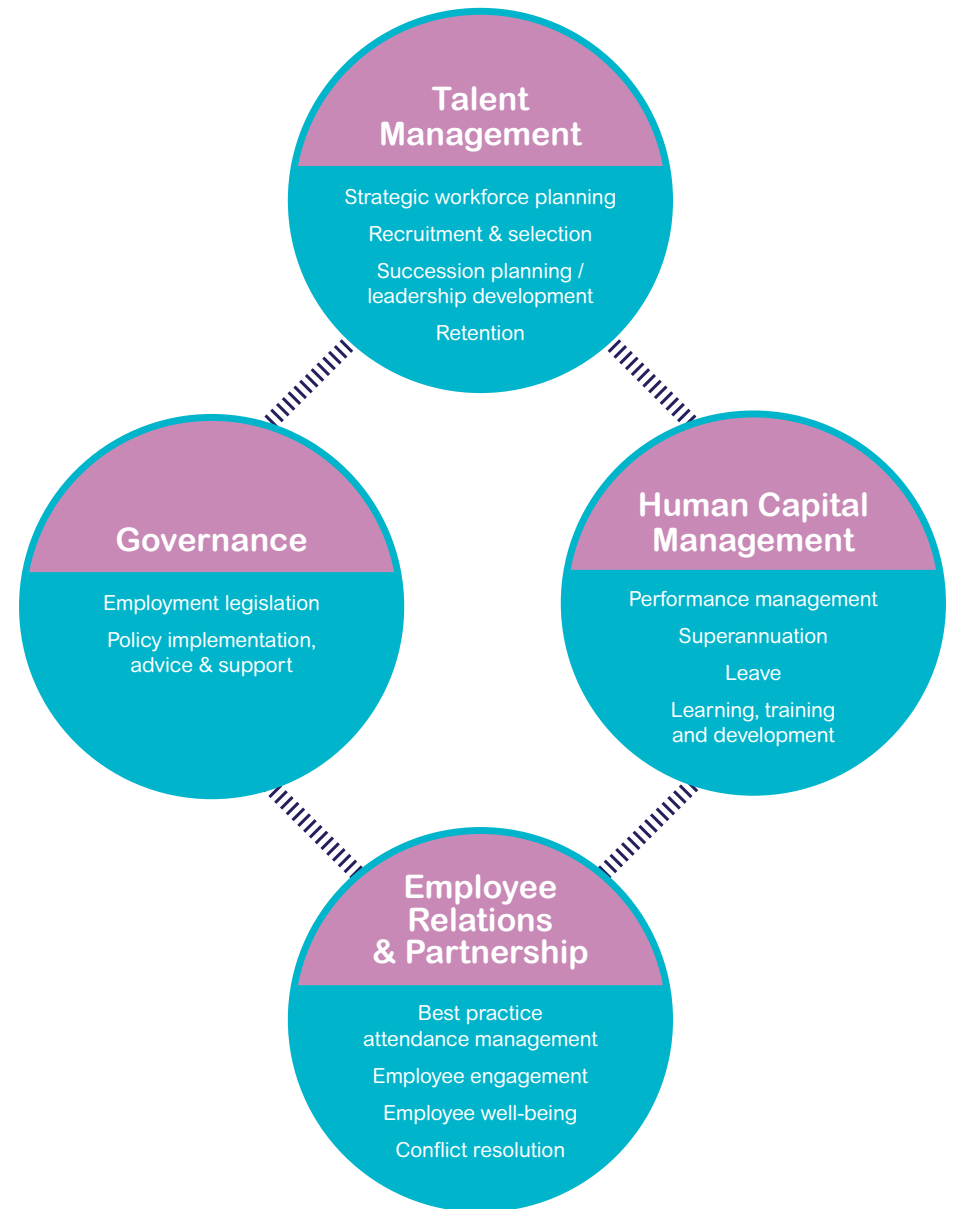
Talent Management

Strategic workforce planning

Recruitment & selection

Succession planning / leadership development

Retention

Governance

Employment legislation

Policy implementation, advice & support

Human Capital Management

Performance management

Superannuation

Leave

Learning, training and development

Employee Relations & Partnership

Best practice attendance management

Employee engagement

Employee well-being

Conflict resolution